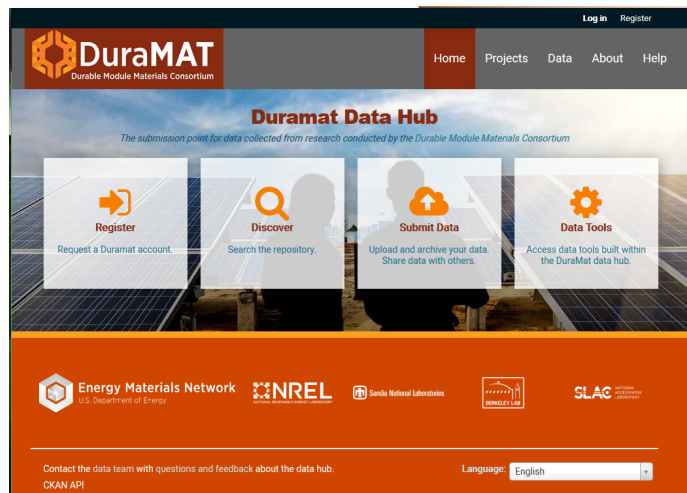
Log in Register

DuraMAT
Durable Module Materials Consortium

Home Projects Data About Help

Duramat Data Hub

The submission point for data collected from research conducted by the Durable Module Materials Consortium

Register
Request a Duramat account.

Discover
Search the repository.

Submit Data
Upload and archive your data. Share data with others.

Data Tools
Access data tools built within the DuraMat data hub.

Energy Materials Network
U.S. Department of Energy

NREL
NATIONAL RENEWABLE ENERGY LABORATORY

Sandia National Laboratories

BERKELEY LAB

SLAC NATIONAL ACCELERATOR LABORATORY

Contact the data team with questions and feedback about the data hub.
CKAN API

Language: English